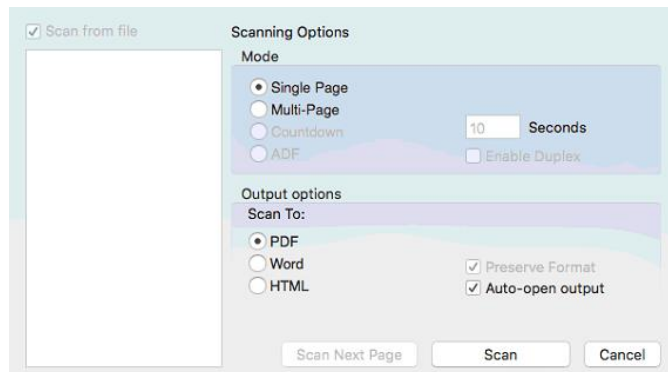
Scan from file

Scanning Options

Mode

Single Page
Multi-Page
Countdown
ADF

10 Seconds

Enable Duplex

Output options

Scan To:

PDF
Word
HTML

Preserve Format
Auto-open output

Scan Next Page
Scan
Cancel